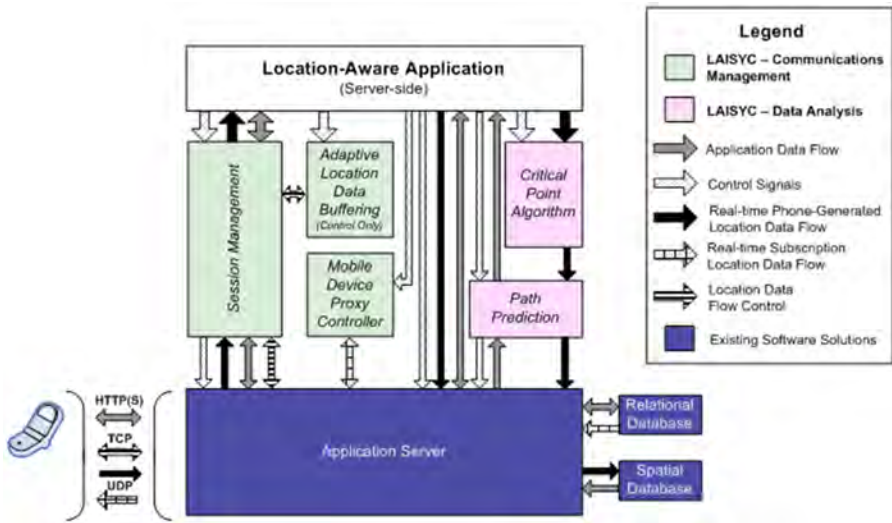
Location-Aware Application
(Server-side)

Session Management

Adaptive Location Data Buffering
(Control Only)

Mobile Device Proxy Controller

Critical Point Algorithm

Path Prediction

Legend

LAISYC – Communications Management

LAISYC – Data Analysis

Application Data Flow

Control Signals

Real-time Phone-Generated Location Data Flow

Real-time Subscription Location Data Flow

Location Data Flow Control

Existing Software Solutions

HTTP(S)

TCP

UDP

Application Server

Relational Database

Spatial Database